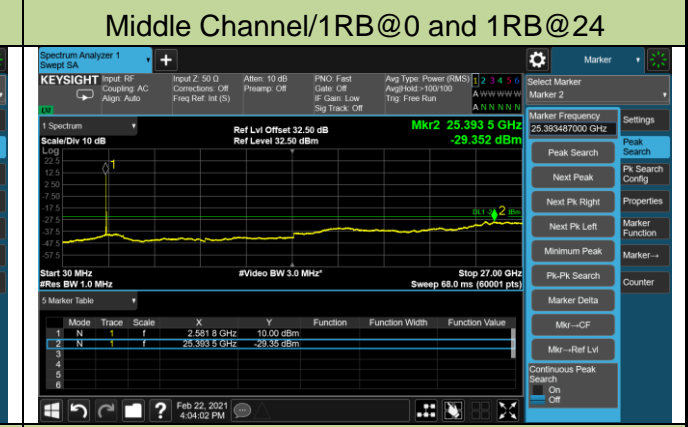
Middle Channel/1RB@0 and 1RB@24

Spectrum Analyzer 1
Swept SA

Marker

KEYSIGHT Input: RF Coupling: AC Align: Auto
Input Z: 50 Ω Corrections: Off Freq Ref: Int (S)
Atten: 10 dB Preamp: Off
PNO: Fast Gate: Off IF Gain: Low Sig Track: Off
Avg Type: Power (RMS) Avg|Hold:>100/100 Trig: Free Run
1 2 3 4 5 6
A W W W W W
A N N N N N

Select Marker
Marker 2

1 Spectrum
Scale/Div 10 dB
Log
Ref Lvl Offset 32.50 dB
Ref Level 32.50 dBm
Mkr2 25.393 5 GHz
-29.352 dBm

22.5
12.5
2.50
-7.50
-17.5
-27.5
-37.5
-47.5
-57.5

DL1 -25.00 dBm

Start 30 MHz
#Res BW 1.0 MHz
#Video BW 3.0 MHz*
Stop 27.00 GHz
Sweep 68.0 ms (60001 pts)

Marker Frequency
25.393487000 GHz

Settings
Peak Search
Pk Search Config
Properties
Marker Function
Marker→
Counter

Peak Search
Next Peak
Next Pk Right
Next Pk Left
Minimum Peak
Pk-Pk Search
Marker Delta
Mkr→CF
Mkr→Ref Lvl
Continuous Peak Search
On
Off

5 Marker Table

| | Mode | Trace | Scale | X | Y | Function | Function Width | Function Value |
|---|---|---|---|---|---|---|---|---|
| 1 | N | 1 | f | 2.581 8 GHz | 10.00 dBm | | | |
| 2 | N | 1 | f | 25.393 5 GHz | -29.35 dBm | | | |
| 3 | | | | | | | | |
| 4 | | | | | | | | |
| 5 | | | | | | | | |
| 6 | | | | | | | | |

Feb 22, 2021
4:04:02 PM